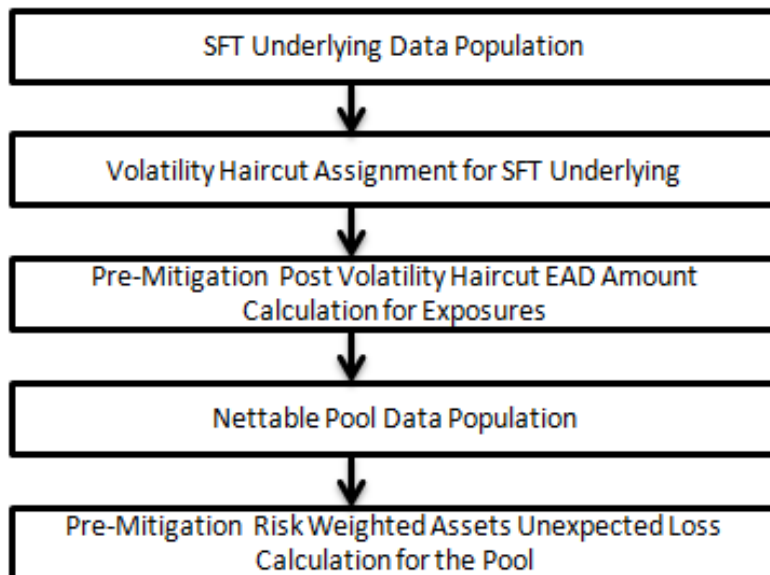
SFT Underlying Data Population

Volatility Haircut Assignment for SFT Underlying

Pre-Mitigation Post Volatility Haircut EAD Amount Calculation for Exposures

Nettable Pool Data Population

Pre-Mitigation Risk Weighted Assets Unexpected Loss Calculation for the Pool